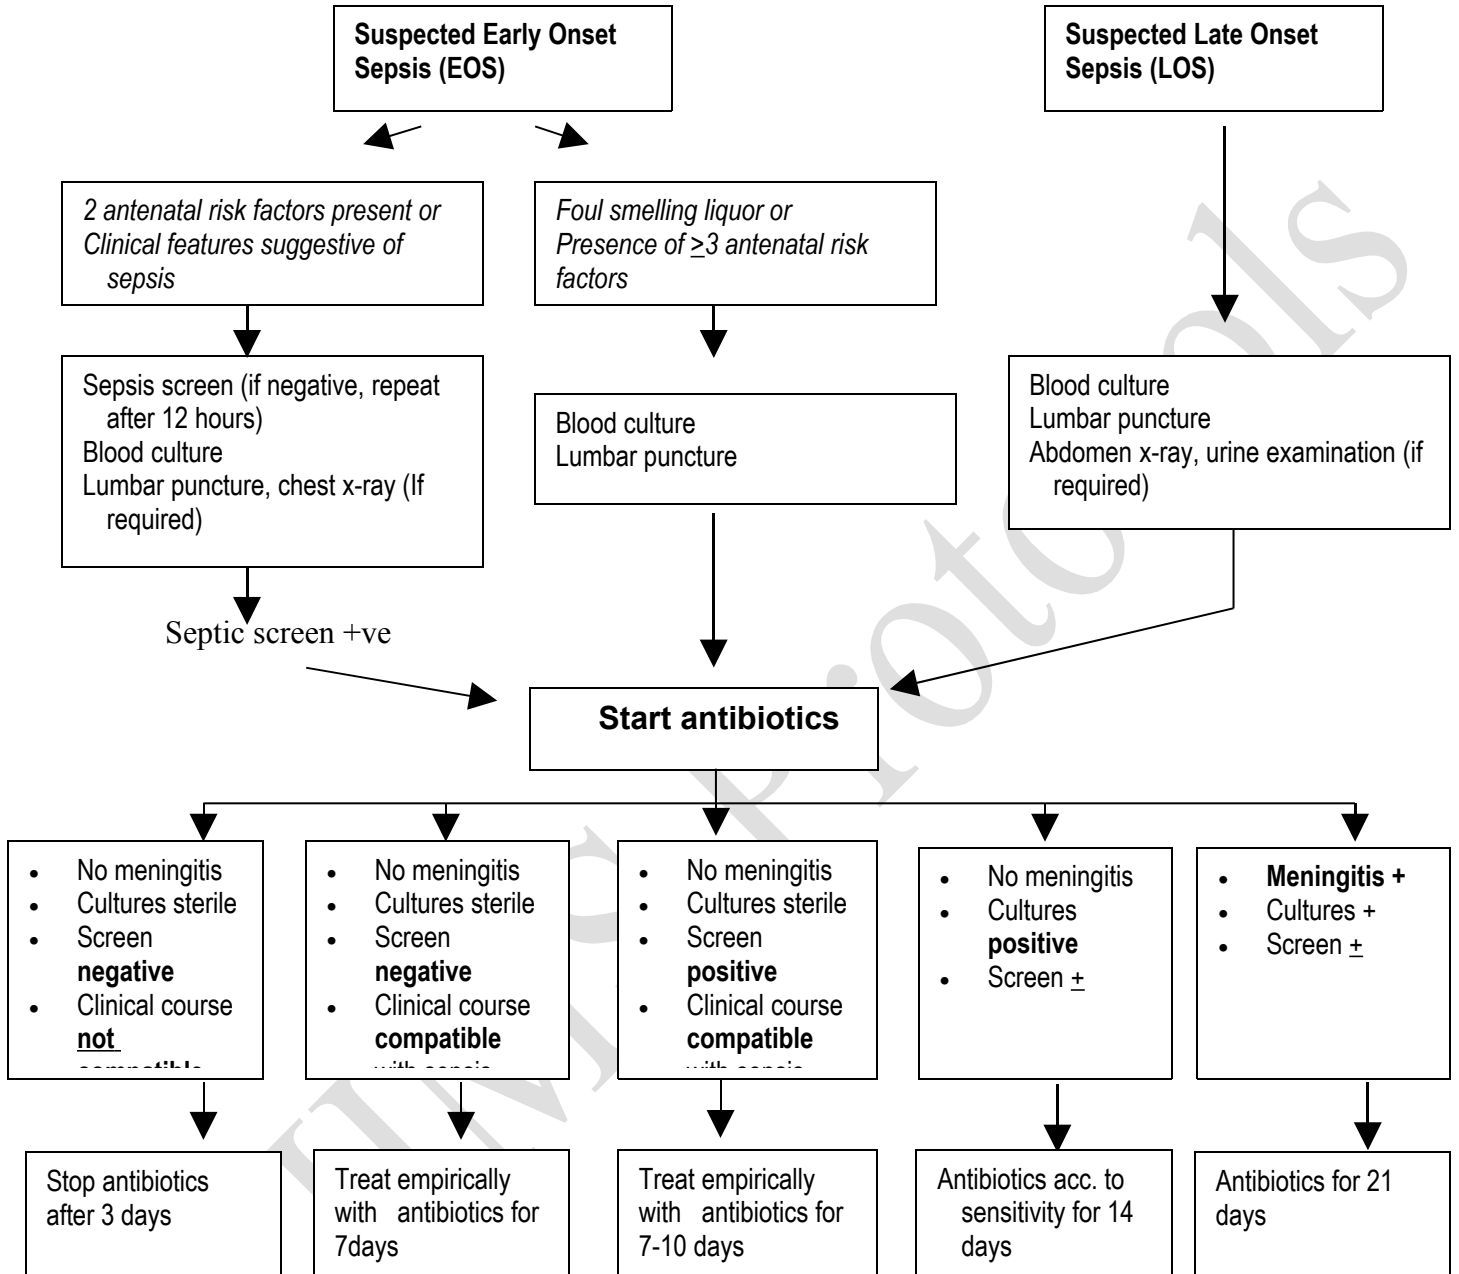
Suspected Early Onset Sepsis (EOS)

Suspected Late Onset Sepsis (LOS)

2 antenatal risk factors present or Clinical features suggestive of sepsis

Foul smelling liquor or Presence of $\geq 3$ antenatal risk factors

Sepsis screen (if negative, repeat after 12 hours)
Blood culture
Lumbar puncture, chest x-ray (If required)

Blood culture
Lumbar puncture

Blood culture
Lumbar puncture
Abdomen x-ray, urine examination (if required)

Septic screen +ve

Start antibiotics

- No meningitis
- Cultures sterile
- Screen **negative**
- Clinical course **not** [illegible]

- No meningitis
- Cultures sterile
- Screen **negative**
- Clinical course **compatible** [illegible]

- No meningitis
- Cultures sterile
- Screen **positive**
- Clinical course **compatible** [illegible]

- No meningitis
- Cultures **positive**
- Screen $\pm$

- **Meningitis +**
- Cultures +
- Screen $\pm$

Stop antibiotics after 3 days

Treat empirically with antibiotics for 7days

Treat empirically with antibiotics for 7-10 days

Antibiotics acc. to sensitivity for 14 days

Antibiotics for 21 days